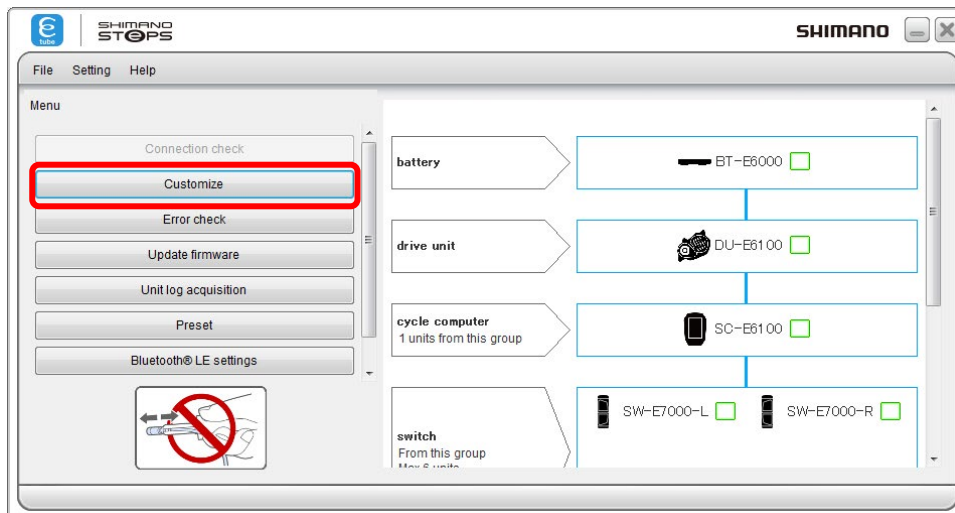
tube

SHIMANO STEPS

SHIMANO

File Setting Help

Menu

Connection check

Customize

Error check

Update firmware

Unit log acquisition

Preset

Bluetooth® LE settings

battery

BT-E6000

drive unit

DU-E6100

cycle computer
1 units from this group

SC-E6100

switch
From this group
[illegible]

SW-E7000-L

SW-E7000-R